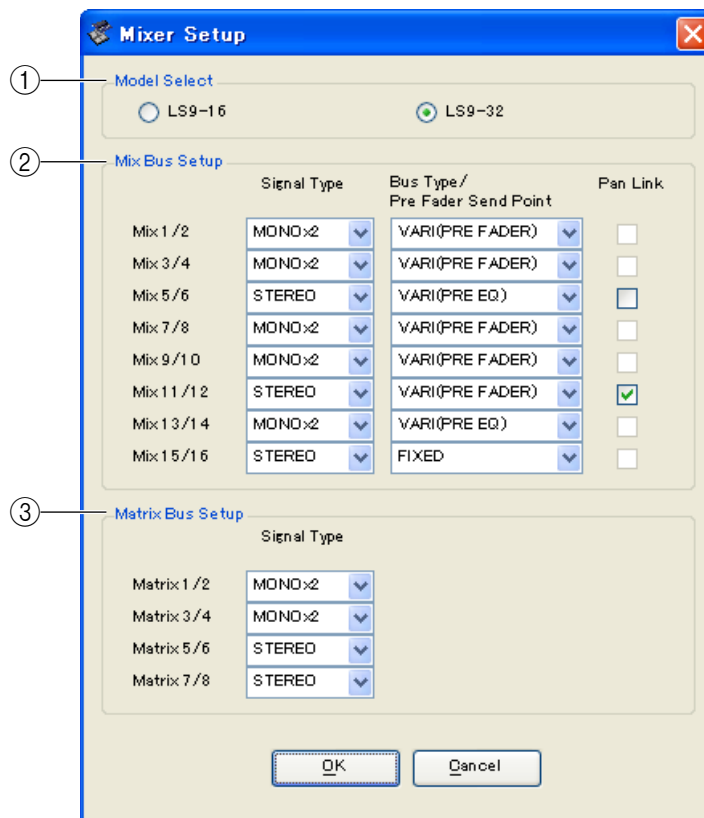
Mixer Setup

①
Model Select
LS9-16
LS9-32

②
Mix Bus Setup

| | Signal Type | Bus Type/ Pre Fader Send Point | Pan Link |
|---|---|---|---|
| Mix 1/2 | MONOx2 | VARI(PRE FADER) | |
| Mix 3/4 | MONOx2 | VARI(PRE FADER) | |
| Mix 5/6 | STEREO | VARI(PRE EQ) | |
| Mix 7/8 | MONOx2 | VARI(PRE FADER) | |
| Mix 9/10 | MONOx2 | VARI(PRE FADER) | |
| Mix 11/12 | STEREO | VARI(PRE FADER) | |
| Mix 13/14 | MONOx2 | VARI(PRE EQ) | |
| Mix 15/16 | STEREO | FIXED | |

③
Matrix Bus Setup

| | Signal Type |
|---|---|
| Matrix 1/2 | MONOx2 |
| Matrix 3/4 | MONOx2 |
| Matrix 5/6 | STEREO |
| Matrix 7/8 | STEREO |

OK
Cancel